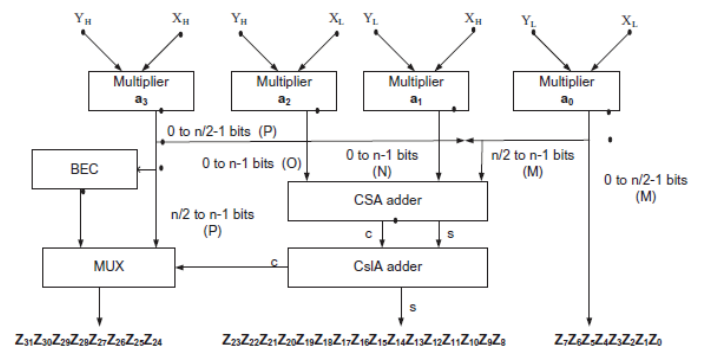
$Y_H$ $X_H$ $Y_H$ $X_L$ $Y_L$ $X_H$ $Y_L$ $X_L$

Multiplier $a_3$

Multiplier $a_2$

Multiplier $a_1$

Multiplier $a_0$

0 to n/2-1 bits (P)

BEC

0 to n-1 bits (O)

0 to n-1 bits (N)

n/2 to n-1 bits (M)

0 to n/2-1 bits (M)

CSA adder

n/2 to n-1 bits (P)

c s

MUX

c

CslA adder

s

$Z_{31}Z_{30}Z_{29}Z_{28}Z_{27}Z_{26}Z_{25}Z_{24}$

$Z_{23}Z_{22}Z_{21}Z_{20}Z_{19}Z_{18}Z_{17}Z_{16}Z_{15}Z_{14}Z_{13}Z_{12}Z_{11}Z_{10}Z_9Z_8$

$Z_7Z_6Z_5Z_4Z_3Z_2Z_1Z_0$